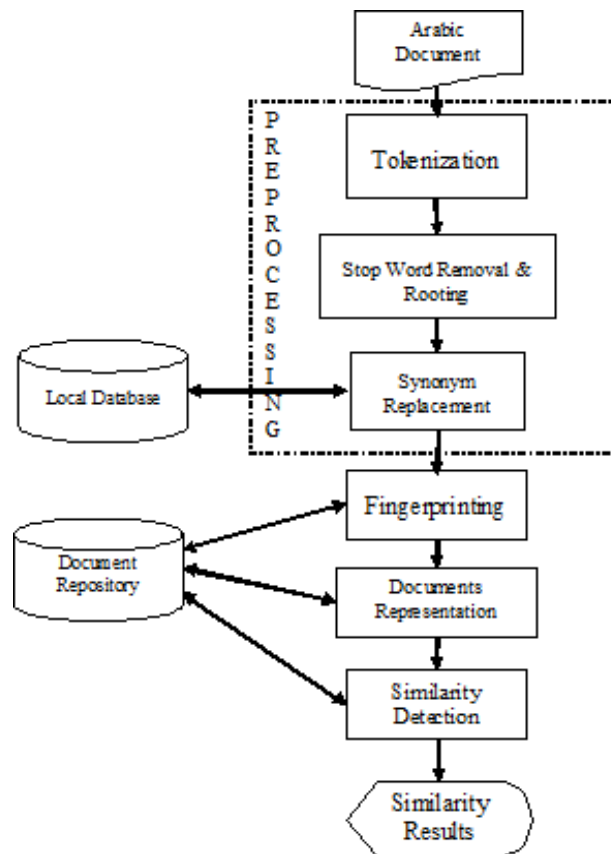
Arabic Document

PREPROCESSING

Tokenization

Stop Word Removal & Rooting

Local Database

Synonym Replacement

Fingerprinting

Document Repository

Documents Representation

Similarity Detection

Similarity Results